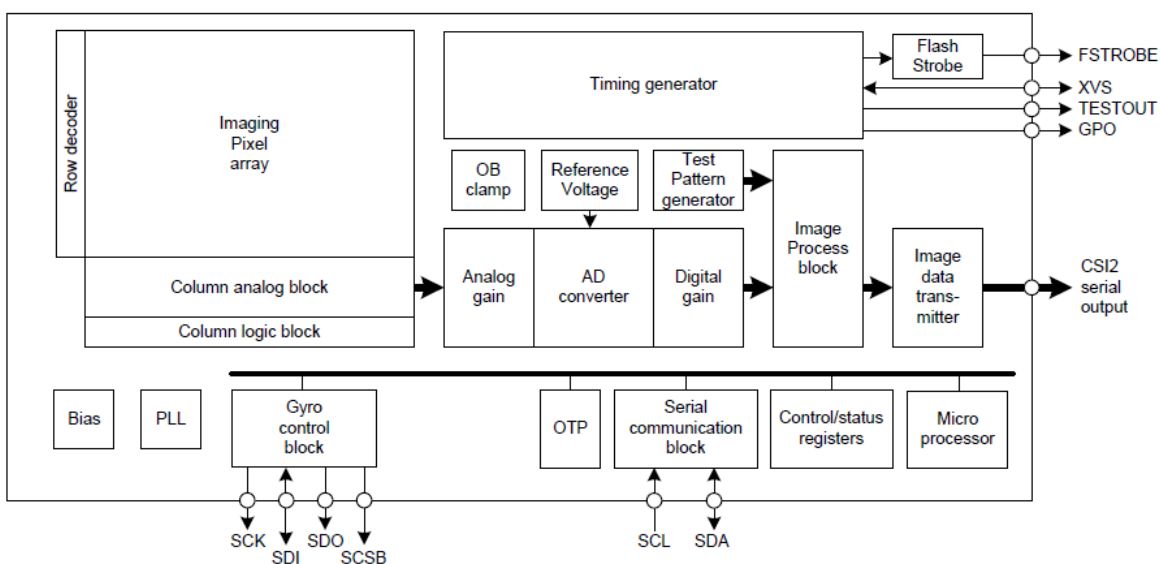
Row decoder

Imaging Pixel array

Column analog block

Column logic block

Timing generator

Flash Strobe

FSTROBE

XVS

TESTOUT

GPO

OB clamp

Reference Voltage

Test Pattern generator

Analog gain

AD converter

Digital gain

Image Process block

Image data transmitter

CSI2 serial output

Bias

PLL

Gyro control block

OTP

Serial communication block

Control/status registers

Micro processor

SCK

SDI

SDO

SCSB

SCL

SDA